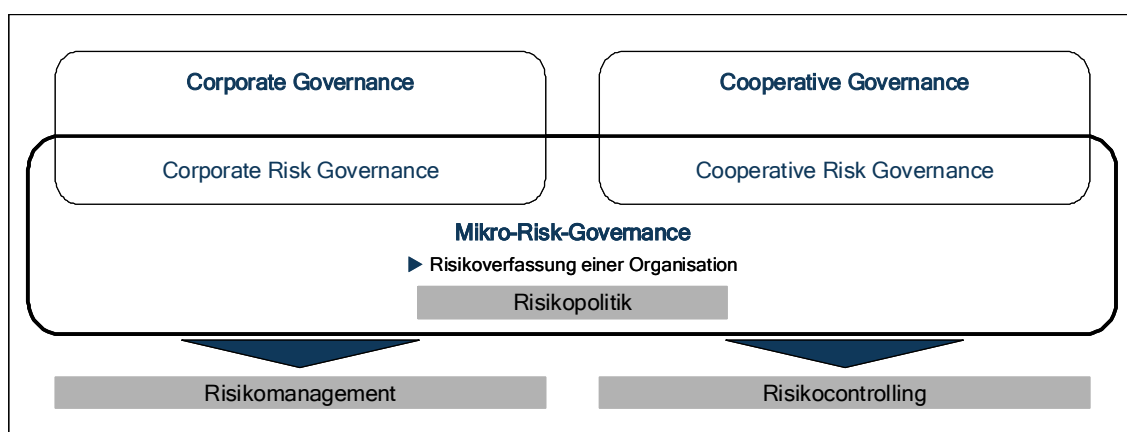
Corporate Governance

Cooperative Governance

Corporate Risk Governance

Cooperative Risk Governance

Mikro-Risk-Governance

▶ Risikoverfassung einer Organisation

Risikopolitik

Risikomanagement

Risikocontrolling